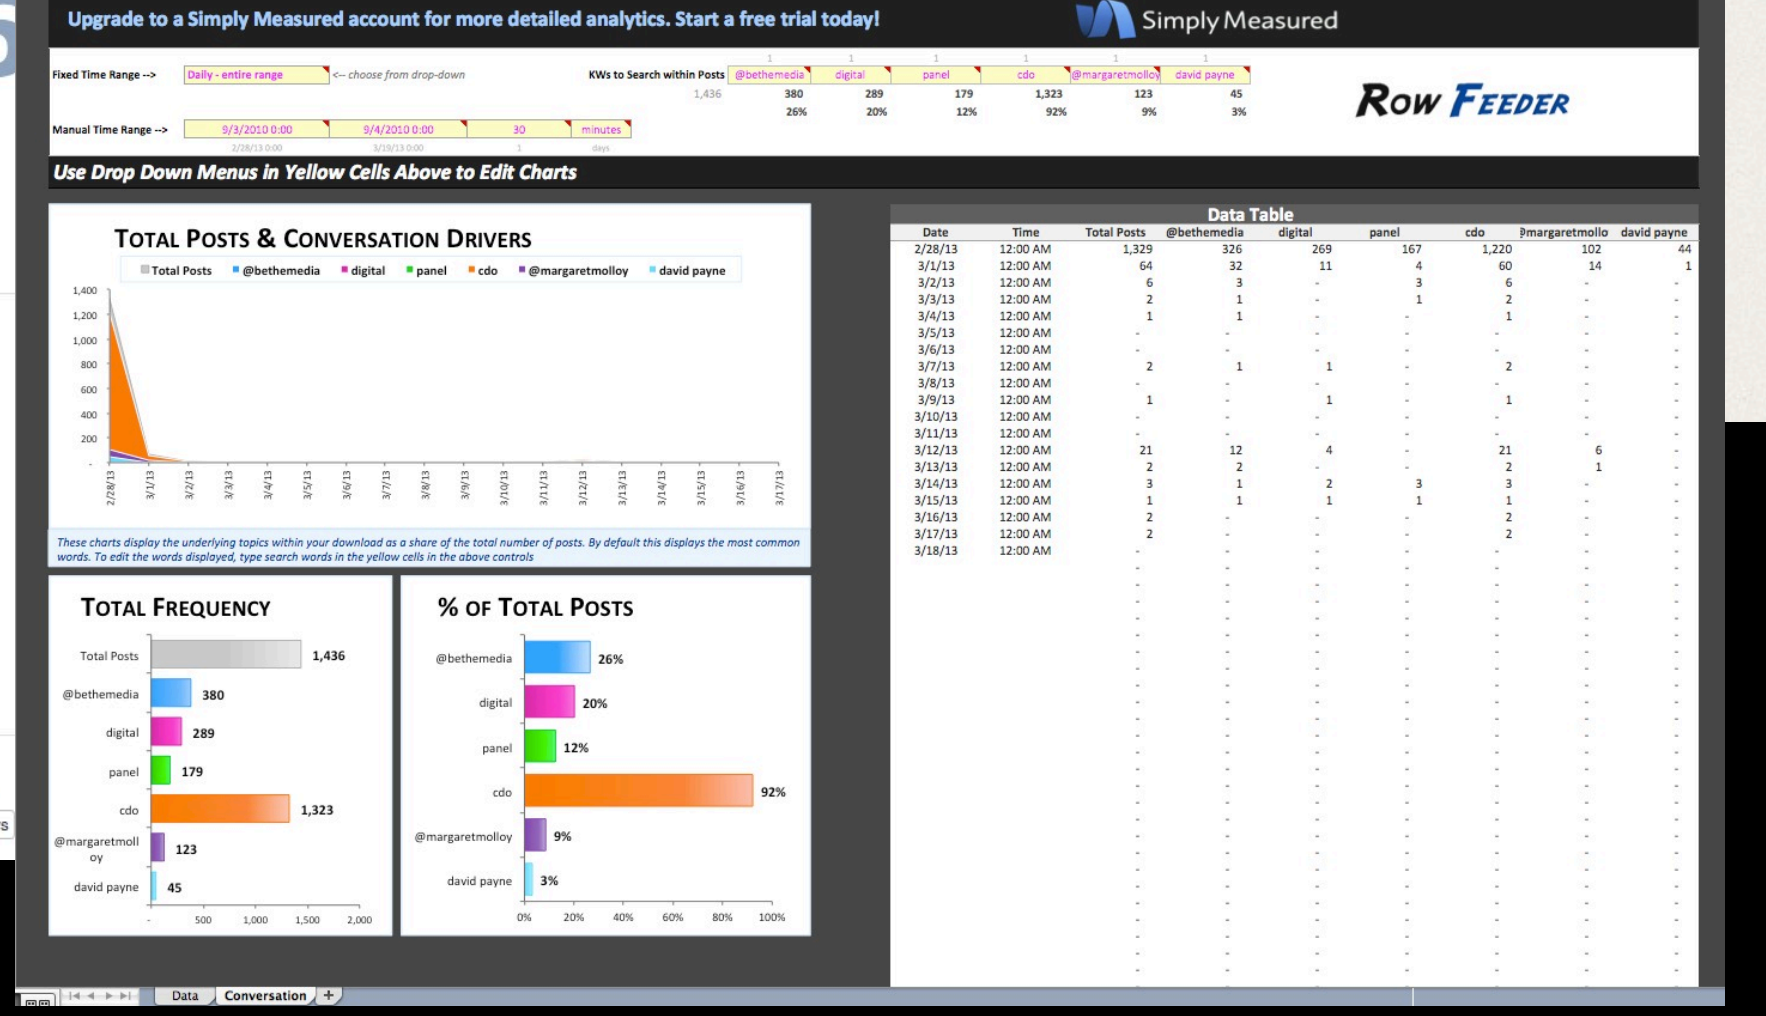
Upgrade to a Simply Measured account for more detailed analytics. Start a free trial today!

Simply Measured

Fixed Time Range --> Daily - entire range <-- choose from drop-down

KWs to Search within Posts

| | 1 | 1 | 1 | 1 | 1 | 1 |
|---|---|---|---|---|---|---|
| | @bethemedia | digital | panel | cdo | @margaretmolloy | david payne |
| 1,436 | 380 | 289 | 179 | 1,323 | 123 | 45 |
| | 26% | 20% | 12% | 92% | 9% | 3% |

Manual Time Range --> 9/3/2010 0:00 9/4/2010 0:00 30 minutes
2/28/13 0:00 3/19/13 0:00 days

Row Feeder

Use Drop Down Menus in Yellow Cells Above to Edit Charts

Total Posts & Conversation Drivers

Total Posts @bethemedia digital panel cdo @margaretmolloy david payne

1,400 1,200 1,000 800 600 400 200 -

2/28/13 3/1/13 3/2/13 3/3/13 3/4/13 3/5/13 3/6/13 3/7/13 3/8/13 3/9/13 3/10/13 3/11/13 3/12/13 3/13/13 3/14/13 3/15/13 3/16/13 3/17/13

These charts display the underlying topics within your download as a share of the total number of posts. By default this displays the most common words. To edit the words displayed, type search words in the yellow cells in the above controls

Total Frequency

| | |
|---|---|
| Total Posts | 1,436 |
| @bethemedia | 380 |
| digital | 289 |
| panel | 179 |
| cdo | 1,323 |
| @margaretmolloy | 123 |
| david payne | 45 |

- 500 1,000 1,500 2,000

% of Total Posts

| | |
|---|---|
| @bethemedia | 26% |
| digital | 20% |
| panel | 12% |
| cdo | 92% |
| @margaretmolloy | 9% |
| david payne | 3% |

0% 20% 40% 60% 80% 100%

Data Table

| Date | Time | Total Posts | @bethemedia | digital | panel | cdo | @margaretmollo | david payne |
|---|---|---|---|---|---|---|---|---|
| 2/28/13 | 12:00 AM | 1,329 | 326 | 269 | 167 | 1,220 | 102 | 44 |
| 3/1/13 | 12:00 AM | 64 | 32 | 11 | 4 | 60 | 14 | 1 |
| 3/2/13 | 12:00 AM | 6 | 3 | - | 3 | 6 | - | - |
| 3/3/13 | 12:00 AM | 2 | 1 | - | 1 | 2 | - | - |
| 3/4/13 | 12:00 AM | 1 | 1 | - | - | 1 | - | - |
| 3/5/13 | 12:00 AM | - | - | - | - | - | - | - |
| 3/6/13 | 12:00 AM | - | - | - | - | - | - | - |
| 3/7/13 | 12:00 AM | 2 | 1 | 1 | - | 2 | - | - |
| 3/8/13 | 12:00 AM | - | - | - | - | - | - | - |
| 3/9/13 | 12:00 AM | 1 | - | 1 | - | 1 | - | - |
| 3/10/13 | 12:00 AM | - | - | - | - | - | - | - |
| 3/11/13 | 12:00 AM | - | - | - | - | - | - | - |
| 3/12/13 | 12:00 AM | 21 | 12 | 4 | - | 21 | 6 | - |
| 3/13/13 | 12:00 AM | 2 | 2 | - | - | 2 | 1 | - |
| 3/14/13 | 12:00 AM | 3 | 1 | 2 | 3 | 3 | - | - |
| 3/15/13 | 12:00 AM | 1 | 1 | 1 | 1 | 1 | - | - |
| 3/16/13 | 12:00 AM | 2 | - | - | - | 2 | - | - |
| 3/17/13 | 12:00 AM | 2 | - | - | - | 2 | - | - |
| 3/18/13 | 12:00 AM | - | - | - | - | - | - | - |

Data Conversation +